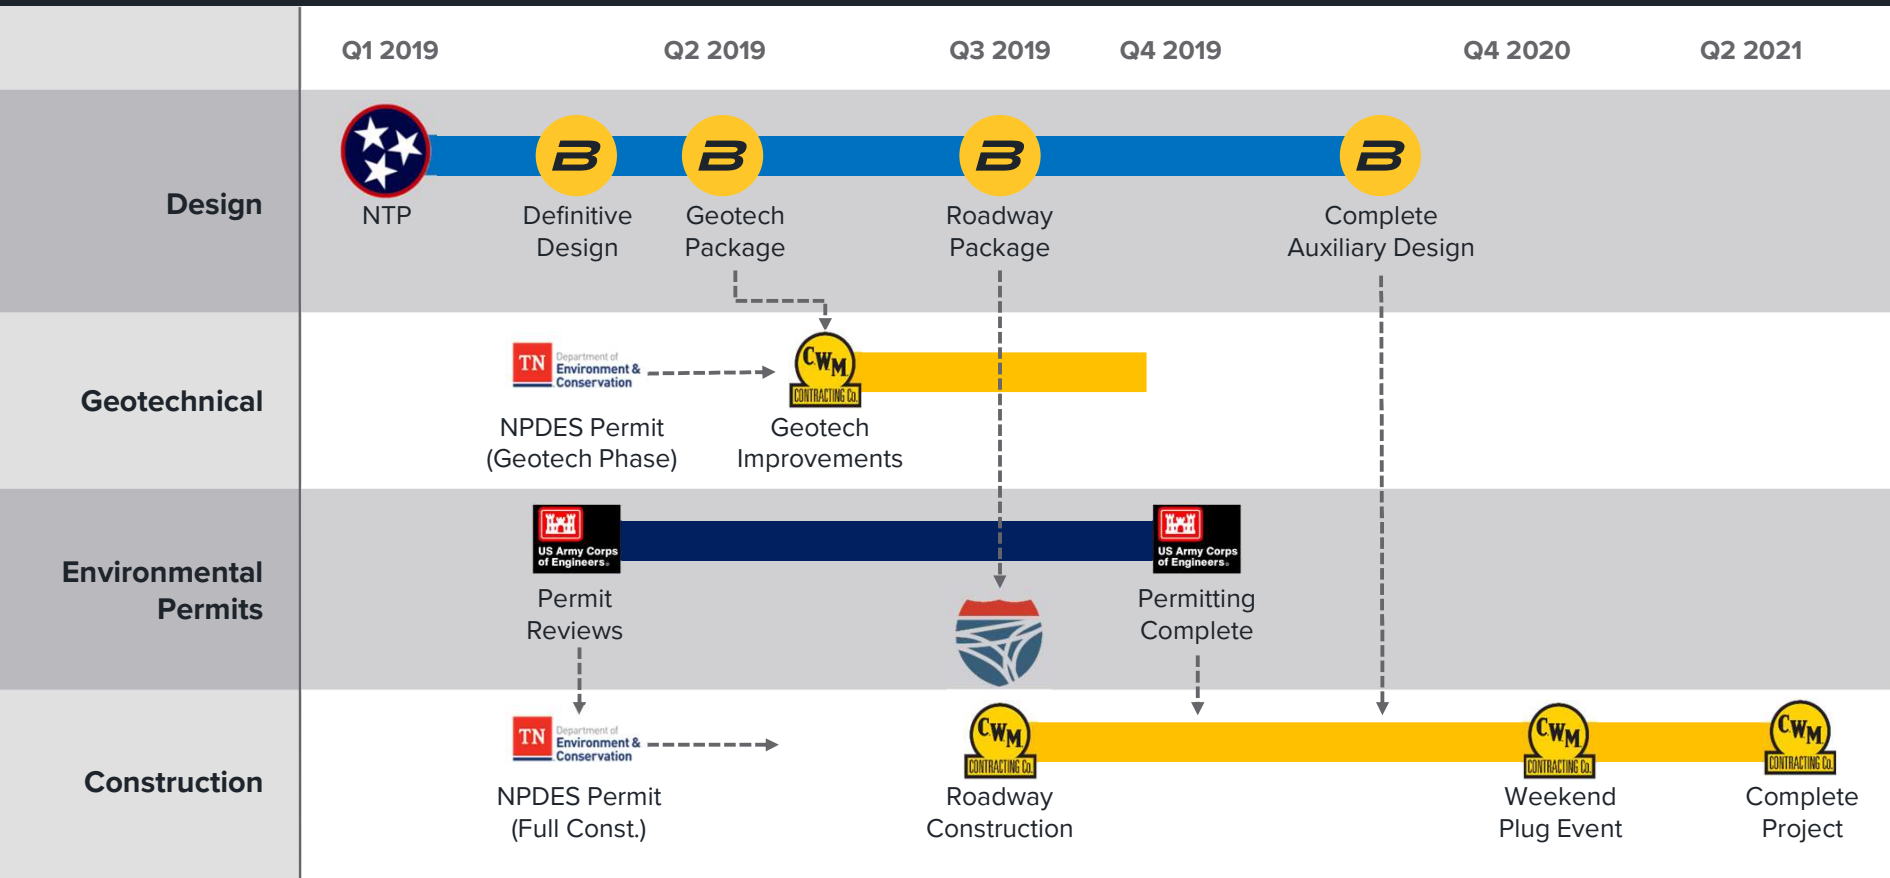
Q1 2019 Q2 2019 Q3 2019 Q4 2019 Q4 2020 Q2 2021

Design

NTP

Definitive Design

Geotech Package

Roadway Package

Complete Auxiliary Design

Geotechnical

TN Department of Environment & Conservation

NPDES Permit (Geotech Phase)

CWM CONTRACTING Co.

Geotech Improvements

Environmental Permits

US Army Corps of Engineers

Permit Reviews

US Army Corps of Engineers

Permitting Complete

Construction

TN Department of Environment & Conservation

NPDES Permit (Full Const.)

CWM CONTRACTING Co.

Roadway Construction

CWM CONTRACTING Co.

Weekend Plug Event

CWM CONTRACTING Co.

Complete Project